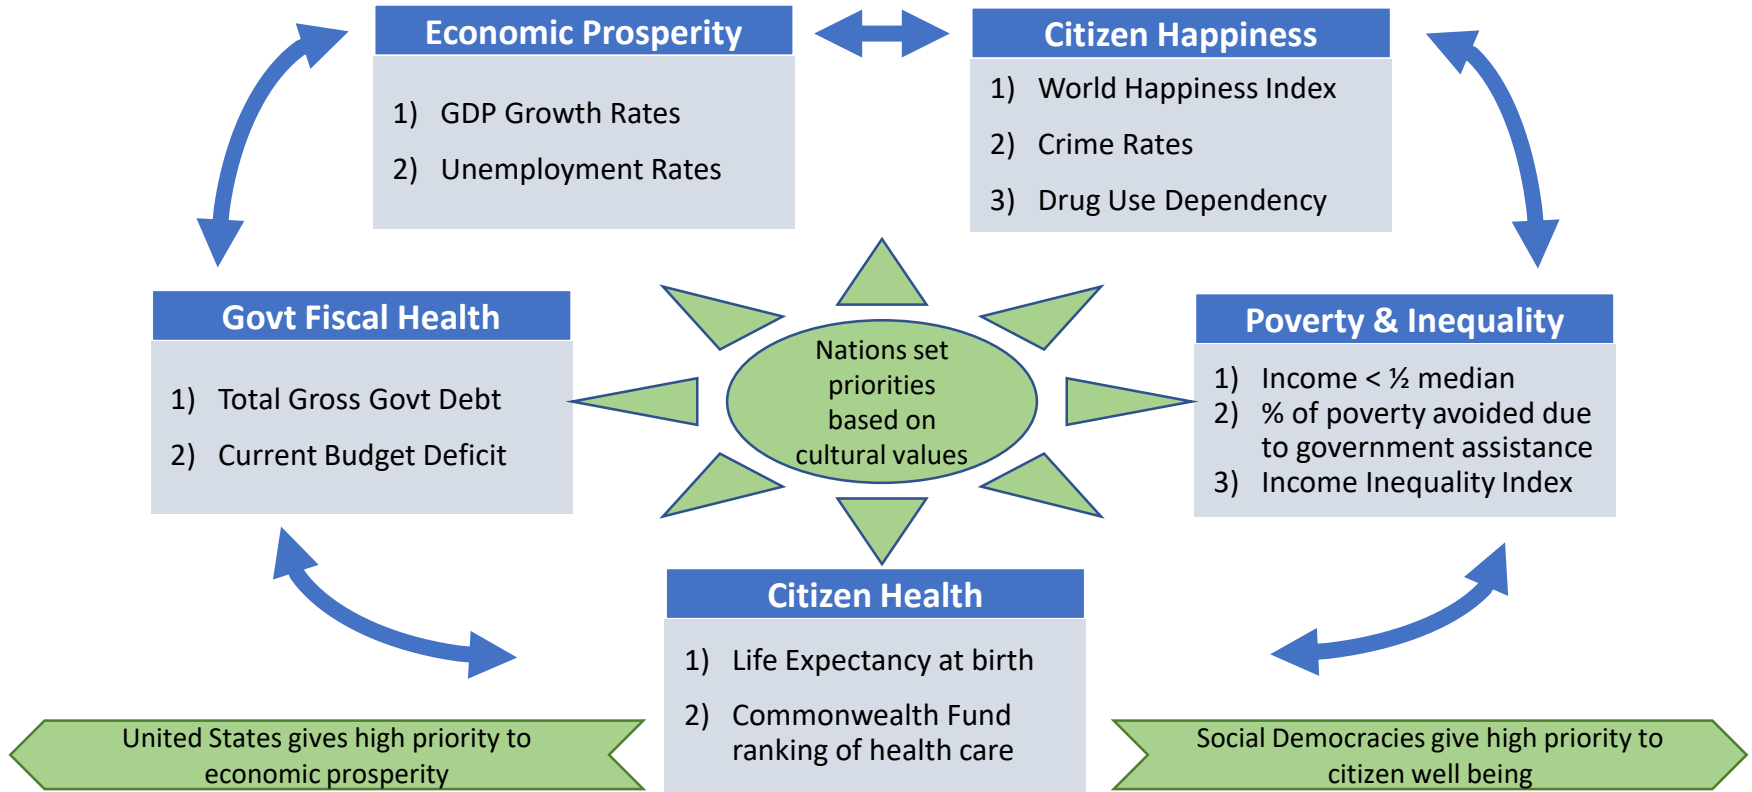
Economic Prosperity

1) GDP Growth Rates

2) Unemployment Rates

Citizen Happiness

1) World Happiness Index

2) Crime Rates

3) Drug Use Dependency

Govt Fiscal Health

1) Total Gross Govt Debt

2) Current Budget Deficit

Nations set priorities based on cultural values

Poverty & Inequality

1) Income < ½ median
2) % of poverty avoided due to government assistance
3) Income Inequality Index

Citizen Health

1) Life Expectancy at birth

2) Commonwealth Fund ranking of health care

United States gives high priority to economic prosperity

Social Democracies give high priority to citizen well being